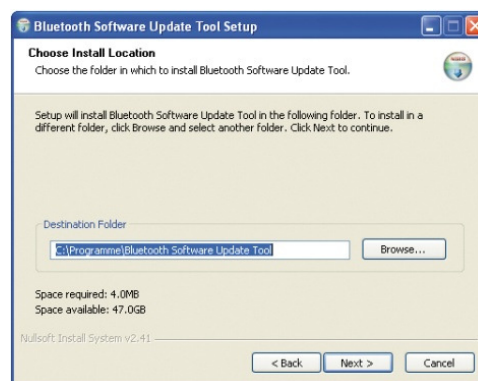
Bluetooth Software Update Tool Setup

Choose Install Location
Choose the folder in which to install Bluetooth Software Update Tool.

Setup will install Bluetooth Software Update Tool in the following folder. To install in a different folder, click Browse and select another folder. Click Next to continue.

Destination Folder
C:\Programme\Bluetooth Software Update Tool
Browse...

Space required: 4.0MB
Space available: 47.0GB

Nullsoft Install System v2.41

< Back
Next >
Cancel